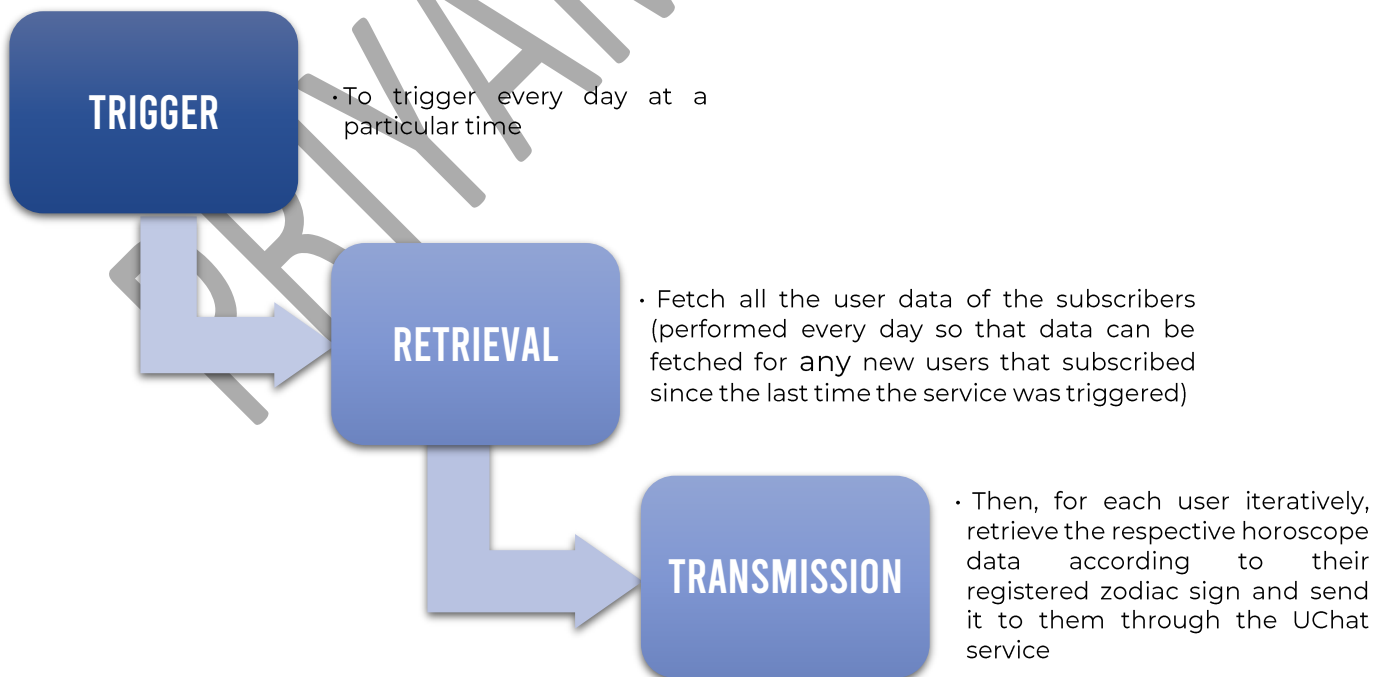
TRIGGER

• To trigger every day at a particular time

RETRIEVAL

• Fetch all the user data of the subscribers (performed every day so that data can be fetched for any new users that subscribed since the last time the service was triggered)

TRANSMISSION

• Then, for each user iteratively, retrieve the respective horoscope data according to their registered zodiac sign and send it to them through the UChat service

PRIYAN